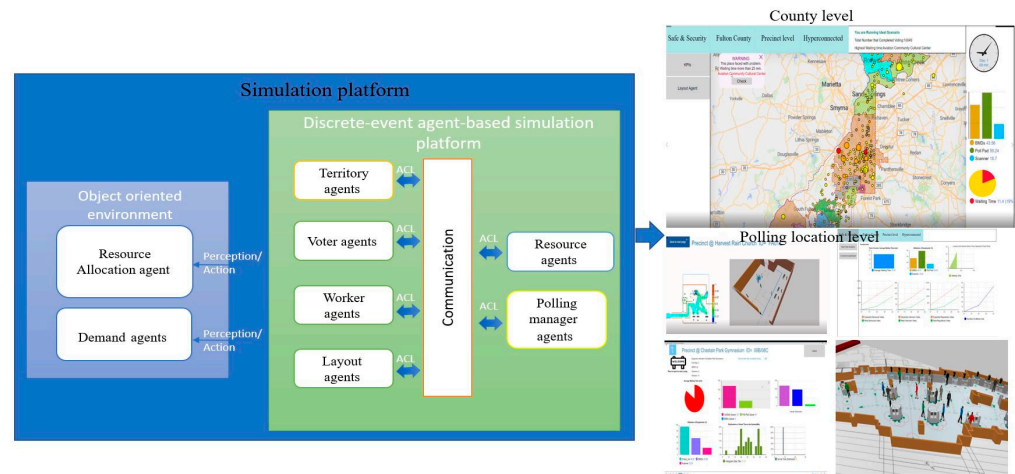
Simulation platform

Object oriented environment

Resource Allocation agent

Demand agents

Perception/ Action

Perception/ Action

Discrete-event agent-based simulation platform

Territory agents

Voter agents

Worker agents

Layout agents

ACL

ACL

ACL

ACL

Communication

ACL

ACL

Resource agents

Polling manager agents

County level

Safe & Security

Fulton County

Precinct level

Hyperconnected

Polling location level